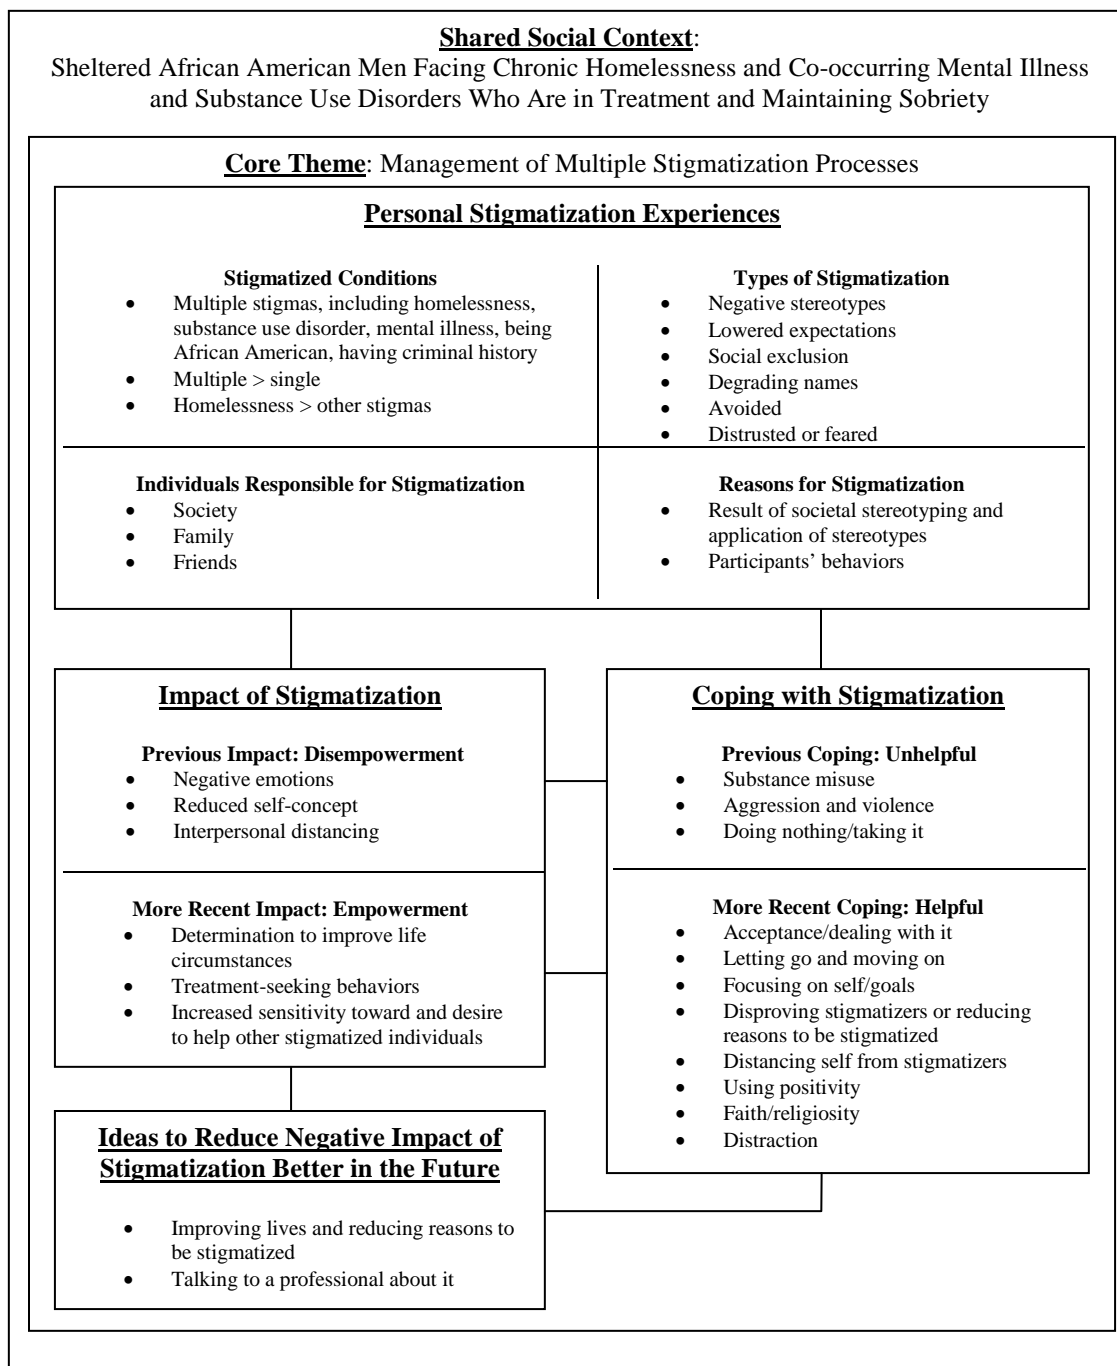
**Shared Social Context**:
Sheltered African American Men Facing Chronic Homelessness and Co-occurring Mental Illness and Substance Use Disorders Who Are in Treatment and Maintaining Sobriety

**Core Theme**: Management of Multiple Stigmatization Processes

**Personal Stigmatization Experiences**

**Stigmatized Conditions**
- Multiple stigmas, including homelessness, substance use disorder, mental illness, being African American, having criminal history
- Multiple > single
- Homelessness > other stigmas

**Types of Stigmatization**
- Negative stereotypes
- Lowered expectations
- Social exclusion
- Degrading names
- Avoided
- Distrusted or feared

**Individuals Responsible for Stigmatization**
- Society
- Family
- Friends

**Reasons for Stigmatization**
- Result of societal stereotyping and application of stereotypes
- Participants' behaviors

**Impact of Stigmatization**

**Previous Impact: Disempowerment**
- Negative emotions
- Reduced self-concept
- Interpersonal distancing

**More Recent Impact: Empowerment**
- Determination to improve life circumstances
- Treatment-seeking behaviors
- Increased sensitivity toward and desire to help other stigmatized individuals

**Coping with Stigmatization**

**Previous Coping: Unhelpful**
- Substance misuse
- Aggression and violence
- Doing nothing/taking it

**More Recent Coping: Helpful**
- Acceptance/dealing with it
- Letting go and moving on
- Focusing on self/goals
- Disproving stigmatizers or reducing reasons to be stigmatized
- Distancing self from stigmatizers
- Using positivity
- Faith/religiosity
- Distraction

**Ideas to Reduce Negative Impact of Stigmatization Better in the Future**
- Improving lives and reducing reasons to be stigmatized
- Talking to a professional about it